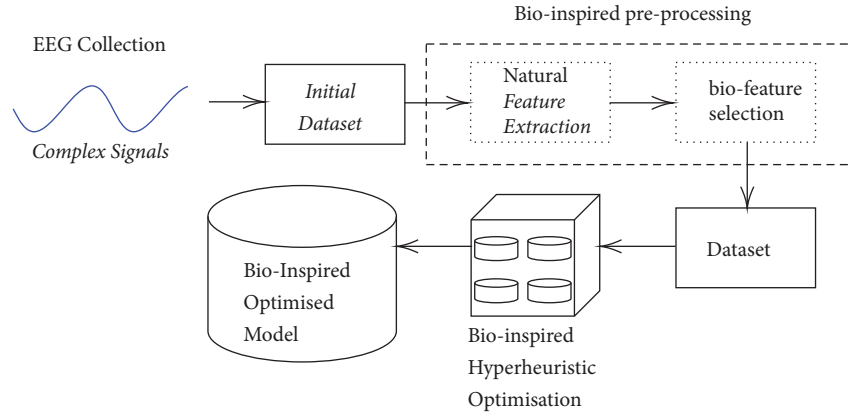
Bio-inspired pre-processing

EEG Collection

Complex Signals

Initial Dataset

Natural Feature Extraction

bio-feature selection

Dataset

Bio-Inspired Optimised Model

Bio-inspired Hyperheuristic Optimisation